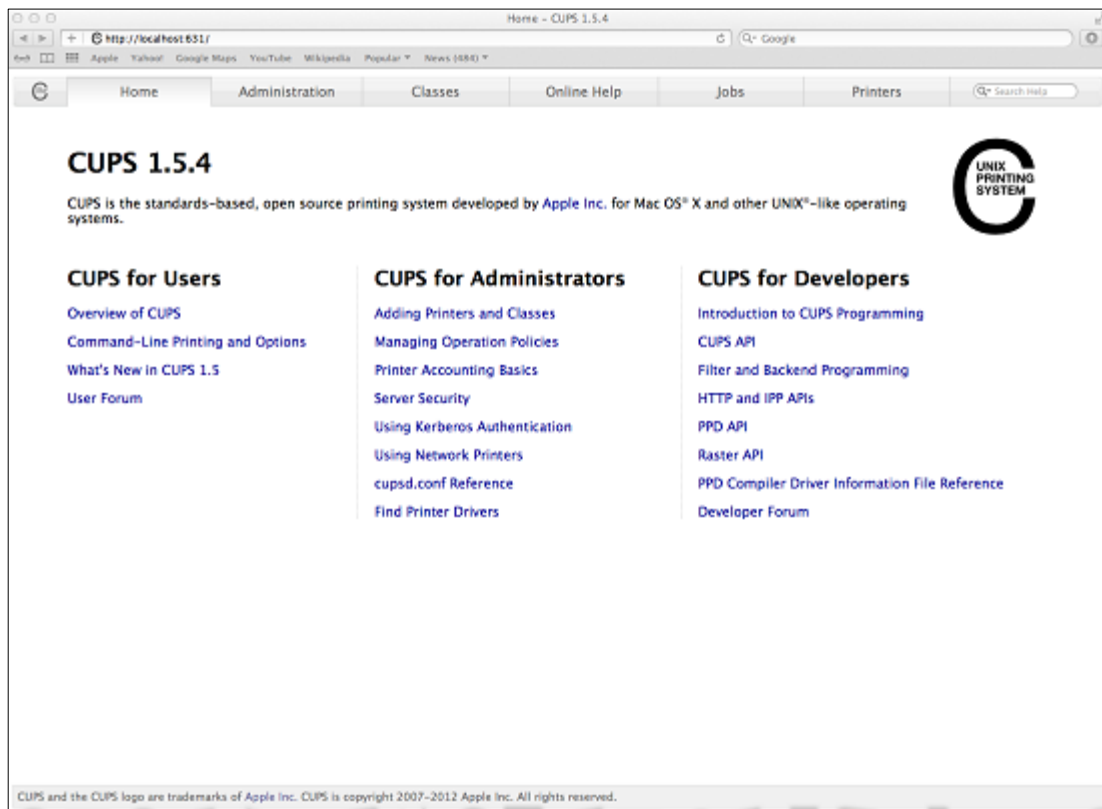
Home - CUPS 1.5.4

http://localhost:631/

Q- Google

Apple Yahoo! Google Maps YouTube Wikipedia Popular ▾ News (484) ▾

Home Administration Classes Online Help Jobs Printers

Q- Search Help

CUPS 1.5.4

CUPS is the standards-based, open source printing system developed by Apple Inc. for Mac OS® X and other UNIX®-like operating systems.

UNIX PRINTING SYSTEM

CUPS for Users

Overview of CUPS

Command-Line Printing and Options

What's New in CUPS 1.5

User Forum

CUPS for Administrators

Adding Printers and Classes

Managing Operation Policies

Printer Accounting Basics

Server Security

Using Kerberos Authentication

Using Network Printers

cupsd.conf Reference

Find Printer Drivers

CUPS for Developers

Introduction to CUPS Programming

CUPS API

Filter and Backend Programming

HTTP and IPP APIs

PPD API

Raster API

PPD Compiler Driver Information File Reference

Developer Forum

CUPS and the CUPS logo are trademarks of Apple Inc. CUPS is copyright 2007-2012 Apple Inc. All rights reserved.